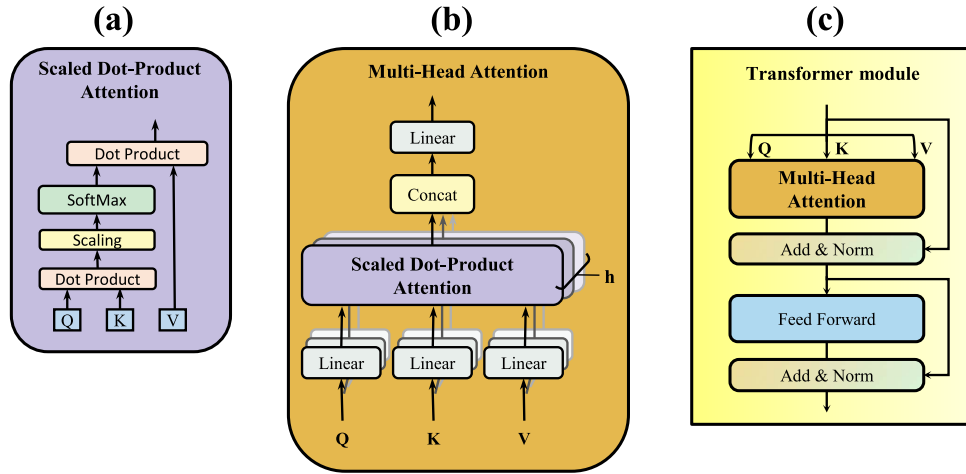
(a)

Scaled Dot-Product Attention

Dot Product

SoftMax

Scaling

Dot Product

Q K V

(b)

Multi-Head Attention

Linear

Concat

Scaled Dot-Product Attention

h

Linear Linear Linear

Q K V

(c)

Transformer module

Q K V

Multi-Head Attention

Add & Norm

Feed Forward

Add & Norm